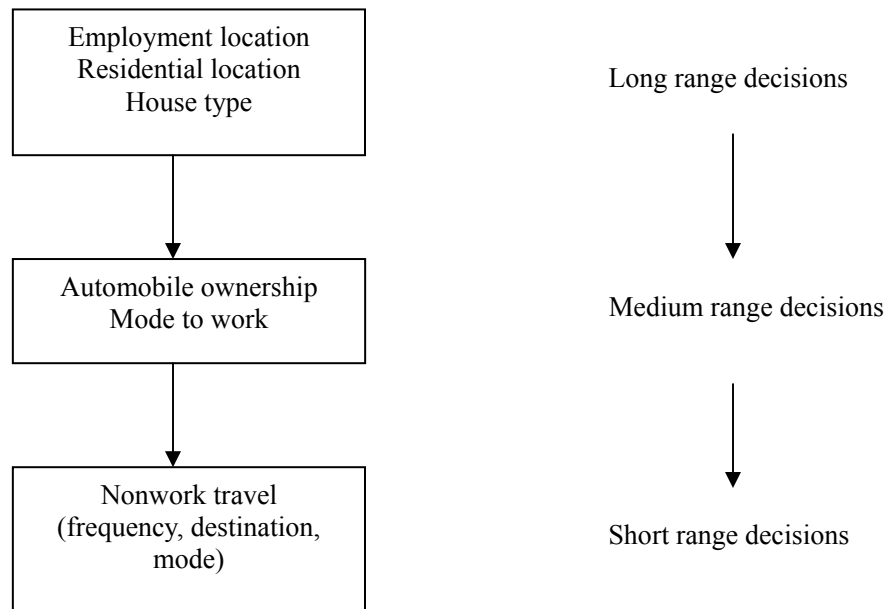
Employment location
Residential location
House type

Long range decisions

Automobile ownership
Mode to work

Medium range decisions

Nonwork travel
(frequency, destination, mode)

Short range decisions